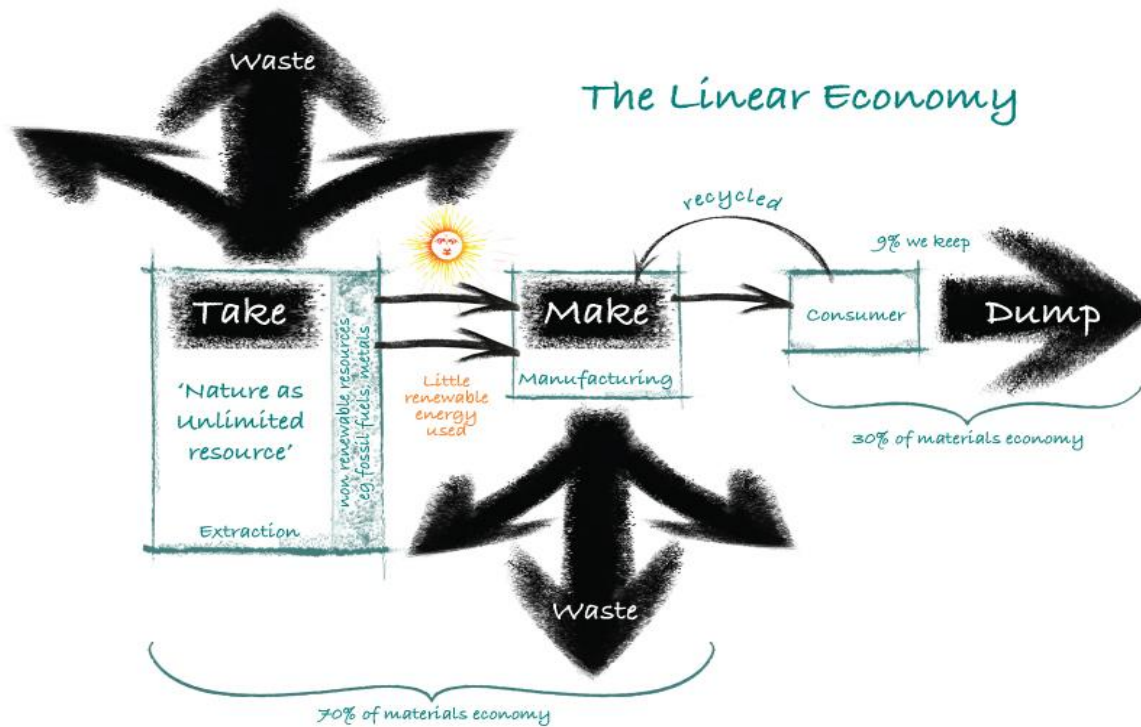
Waste

The Linear Economy

recycled

9% we keep

Take

non renewable resources eg fossil fuels, metals

Make

Consumer

Dump

'Nature as Unlimited resource'

Little renewable energy used

Manufacturing

30% of materials economy

Extraction

Waste

70% of materials economy